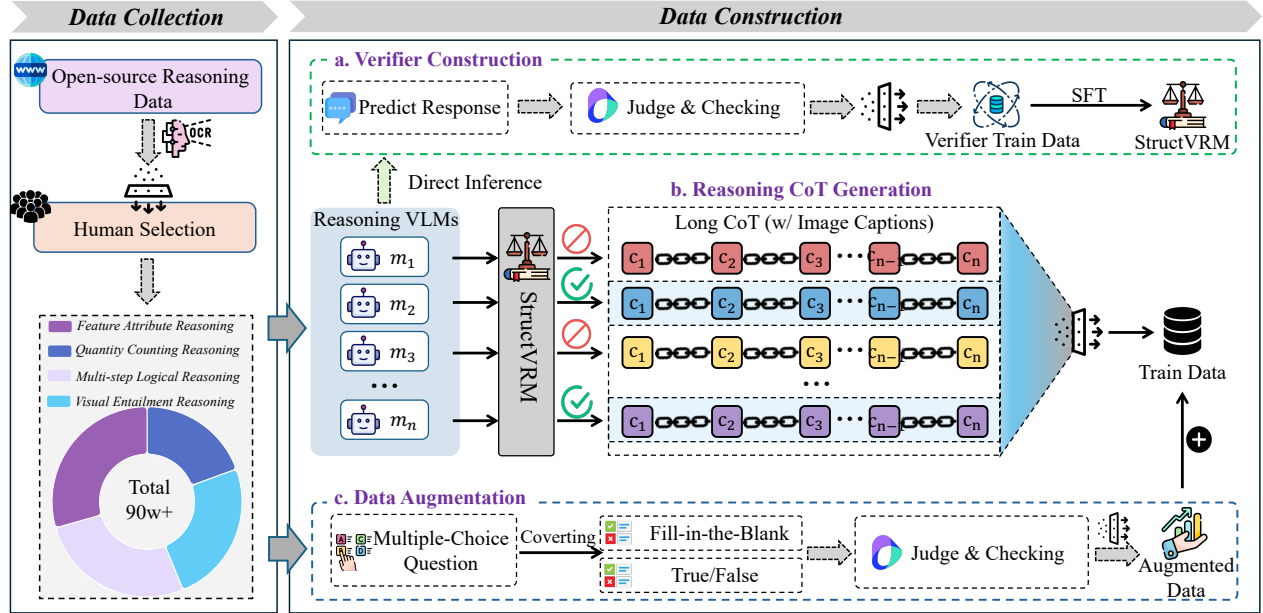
Data Collection

Data Construction

Open-source Reasoning Data

OCR

Human Selection

Feature Attribute Reasoning
Quantity Counting Reasoning
Multi-step Logical Reasoning
Visual Entailment Reasoning

Total 90w+

a. Verifier Construction

Predict Response

Judge & Checking

Verifier Train Data

SFT

StructVRM

Direct Inference

b. Reasoning CoT Generation

Reasoning VLMs

$m_1$
$m_2$
$m_3$
…
$m_n$

StructVRM

Long CoT (w/ Image Captions)

$c_1$ $c_2$ $c_3$ ··· $c_{n-}$ $c_n$
$c_1$ $c_2$ $c_3$ ··· $c_{n-}$ $c_n$
$c_1$ $c_2$ $c_3$ ··· $c_{n-}$ $c_n$
···
$c_1$ $c_2$ $c_3$ ··· $c_{n-}$ $c_n$

Train Data

c. Data Augmentation

A B C D

Multiple-Choice Question

Coverting

Fill-in-the-Blank

True/False

Judge & Checking

Augmented Data